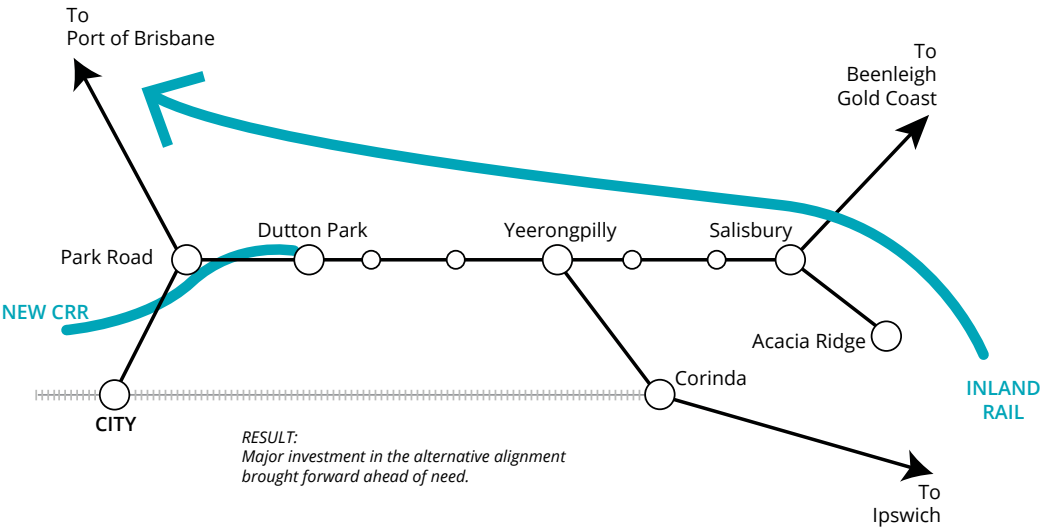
To
Port of Brisbane

To
Beenleigh
Gold Coast

Park Road

Dutton Park

Yeerongpilly

Salisbury

NEW CRR

Acacia Ridge

Corinda

CITY

INLAND
RAIL

RESULT:
Major investment in the alternative alignment brought forward ahead of need.

To
Ipswich